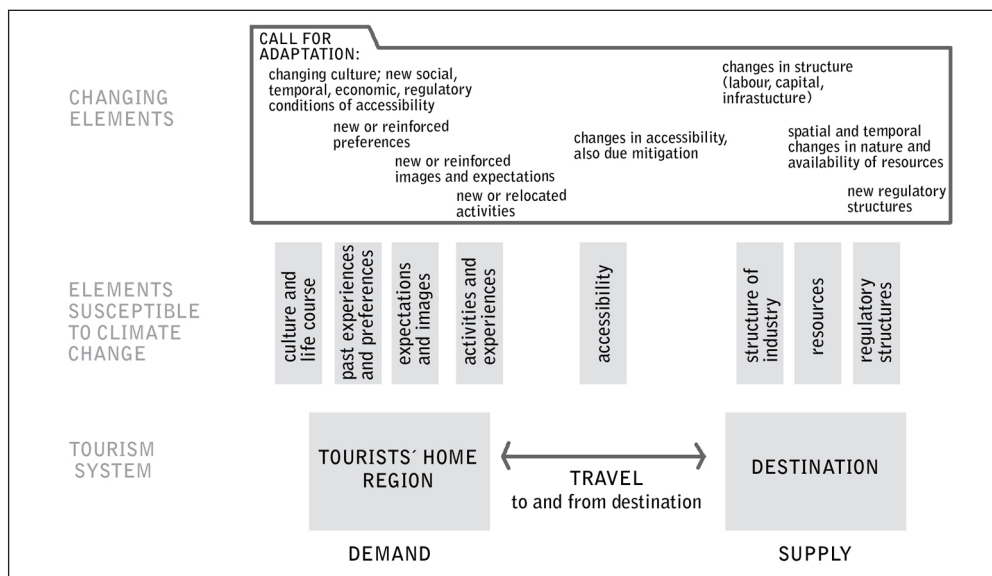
CHANGING ELEMENTS

CALL FOR ADAPTATION:

changing culture; new social, temporal, economic, regulatory conditions of accessibility

new or reinforced preferences

new or reinforced images and expectations

new or relocated activities

changes in accessibility, also due mitigation

changes in structure (labour, capital, infrastucture)

spatial and temporal changes in nature and availability of resources

new regulatory structures

ELEMENTS SUSCEPTIBLE TO CLIMATE CHANGE

culture and life course

past experiences and preferences

expectations and images

activities and experiences

accessibility

structure of industry

resources

regulatory structures

TOURISM SYSTEM

TOURISTS´ HOME REGION

TRAVEL to and from destination

DESTINATION

DEMAND

SUPPLY